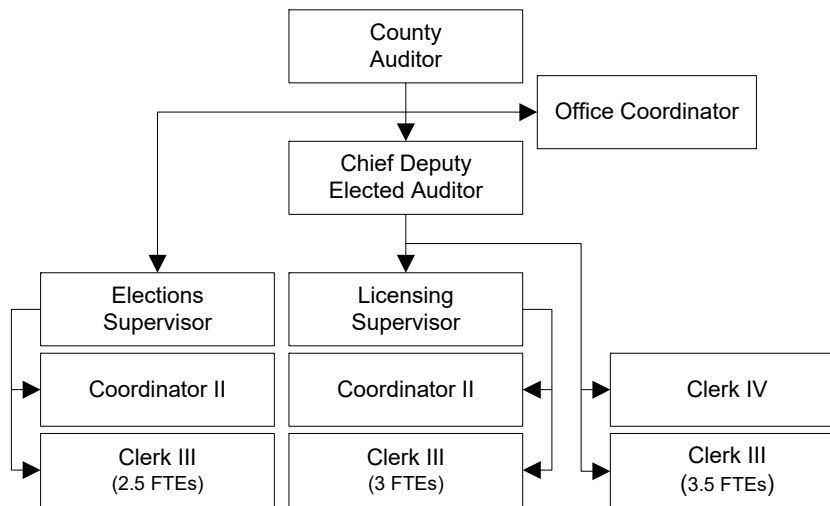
County Auditor

Office Coordinator

Chief Deputy Elected Auditor

Elections Supervisor

Licensing Supervisor

Coordinator II

Coordinator II

Clerk IV

Clerk III (2.5 FTEs)

Clerk III (3 FTEs)

Clerk III (3.5 FTEs)